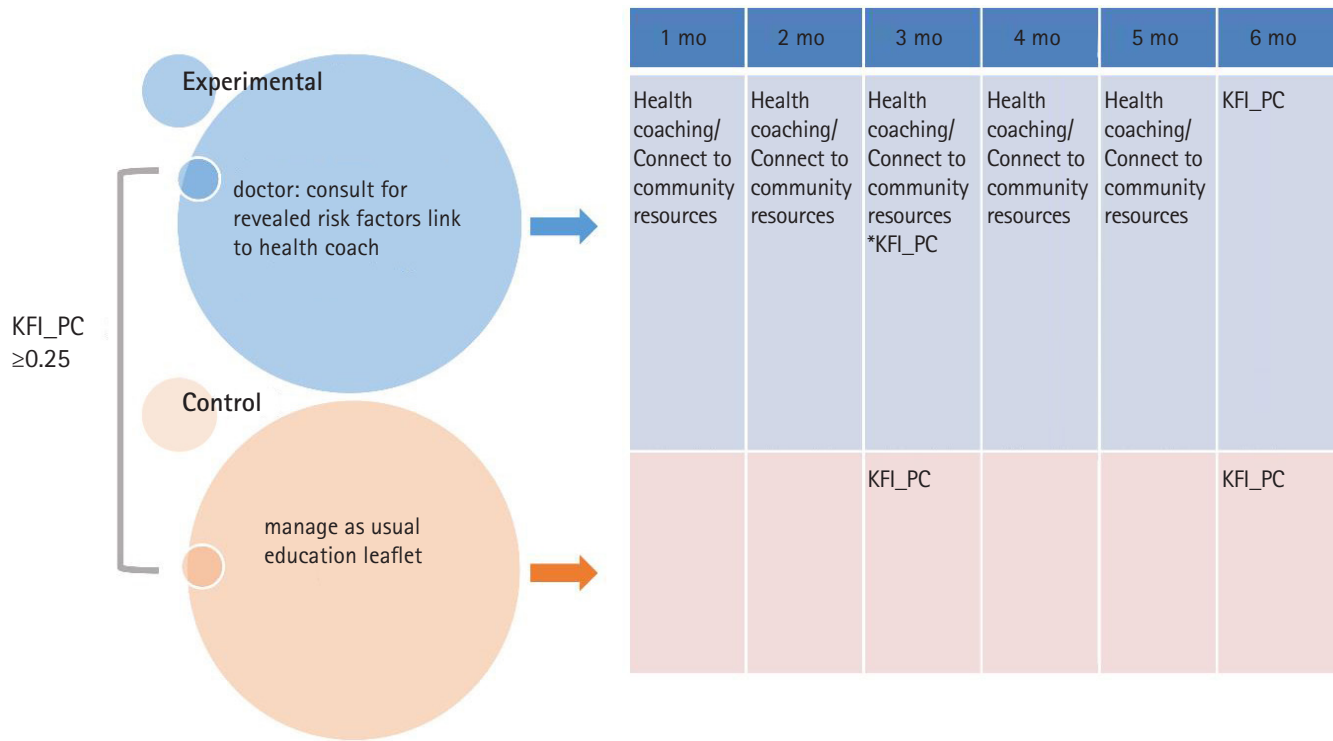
Experimental

doctor: consult for revealed risk factors link to health coach

KFI_PC $\geq 0.25$

Control

manage as usual
education leaflet

| 1 mo | 2 mo | 3 mo | 4 mo | 5 mo | 6 mo |
|---|---|---|---|---|---|
| Health coaching/ Connect to community resources | Health coaching/ Connect to community resources | Health coaching/ Connect to community resources *KFI_PC | Health coaching/ Connect to community resources | Health coaching/ Connect to community resources | KFI_PC |
| | | KFI_PC | | | KFI_PC |